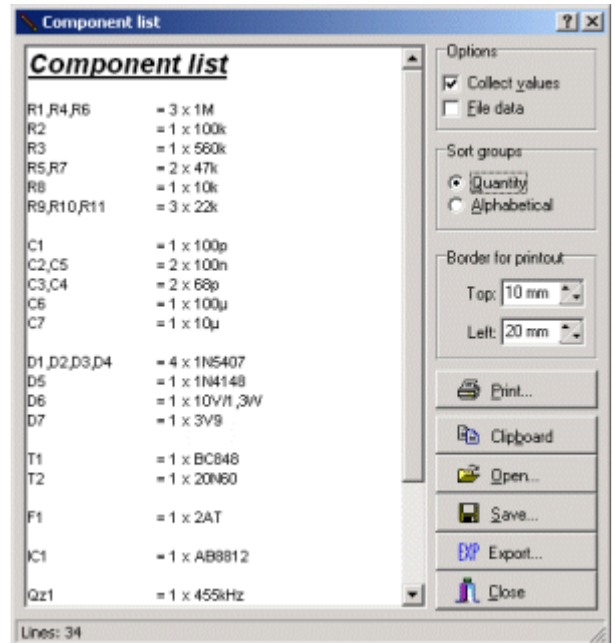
Component list

? X

Component list

| | |
|---|---|
| R1,R4,R6 | = 3 x 1M |
| R2 | = 1 x 100k |
| R3 | = 1 x 560k |
| R5,R7 | = 2 x 47k |
| R8 | = 1 x 10k |
| R9,R10,R11 | = 3 x 22k |
| | |
| C1 | = 1 x 100p |
| C2,C5 | = 2 x 100n |
| C3,C4 | = 2 x 68p |
| C6 | = 1 x 100µ |
| C7 | = 1 x 10µ |
| | |
| D1,D2,D3,D4 | = 4 x 1N5407 |
| D5 | = 1 x 1N4148 |
| D6 | = 1 x 10V/1,3W |
| D7 | = 1 x 3V9 |
| | |
| T1 | = 1 x BC848 |
| T2 | = 1 x 20N60 |
| | |
| F1 | = 1 x 2AT |
| | |
| IC1 | = 1 x AB8812 |
| | |
| Qz1 | = 1 x 455kHz |

Options
Collect values
File data

Sort groups
Quantity
Alphabetical

Border for printout
Top: 10 mm
Left: 20 mm

Print...
Clipboard
Open...
Save...
Export...
Close

Lines: 34